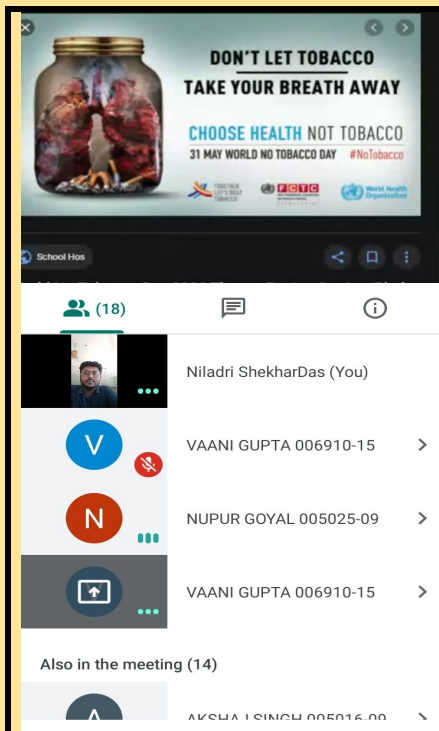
DON'T LET TOBACCO
TAKE YOUR BREATH AWAY

CHOOSE HEALTH NOT TOBACCO
31 MAY WORLD NO TOBACCO DAY #NoTobacco

TOGETHER LET'S BEAT TOBACCO
FCTC
World Health Organization

School Hos

(18)

Niladri ShekharDas (You)

V
VAANI GUPTA 006910-15

N
NUPUR GOYAL 005025-09

VAANI GUPTA 006910-15

Also in the meeting (14)

A
AKSHA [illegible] SINGH 005016-09